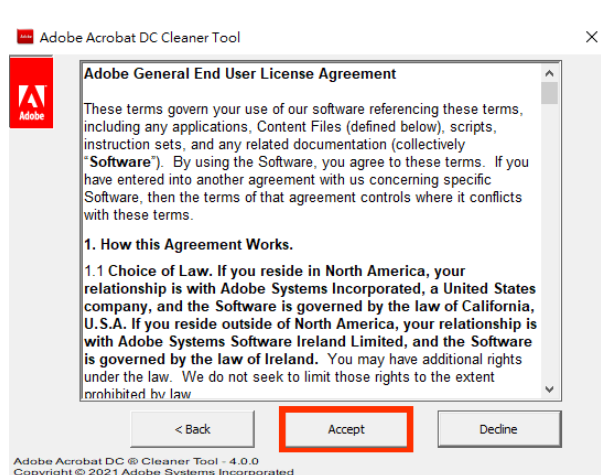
Adobe Acrobat DC Cleaner Tool

Adobe

Adobe General End User License Agreement

These terms govern your use of our software referencing these terms, including any applications, Content Files (defined below), scripts, instruction sets, and any related documentation (collectively "**Software**"). By using the Software, you agree to these terms. If you have entered into another agreement with us concerning specific Software, then the terms of that agreement controls where it conflicts with these terms.

**1. How this Agreement Works.**

1.1 **Choice of Law. If you reside in North America, your relationship is with Adobe Systems Incorporated, a United States company, and the Software is governed by the law of California, U.S.A. If you reside outside of North America, your relationship is with Adobe Systems Software Ireland Limited, and the Software is governed by the law of Ireland.** You may have additional rights under the law. We do not seek to limit those rights to the extent prohibited by law.

< Back

Accept

Decline

Adobe Acrobat DC ® Cleaner Tool - 4.0.0
Copyright © 2021 Adobe Systems Incorporated